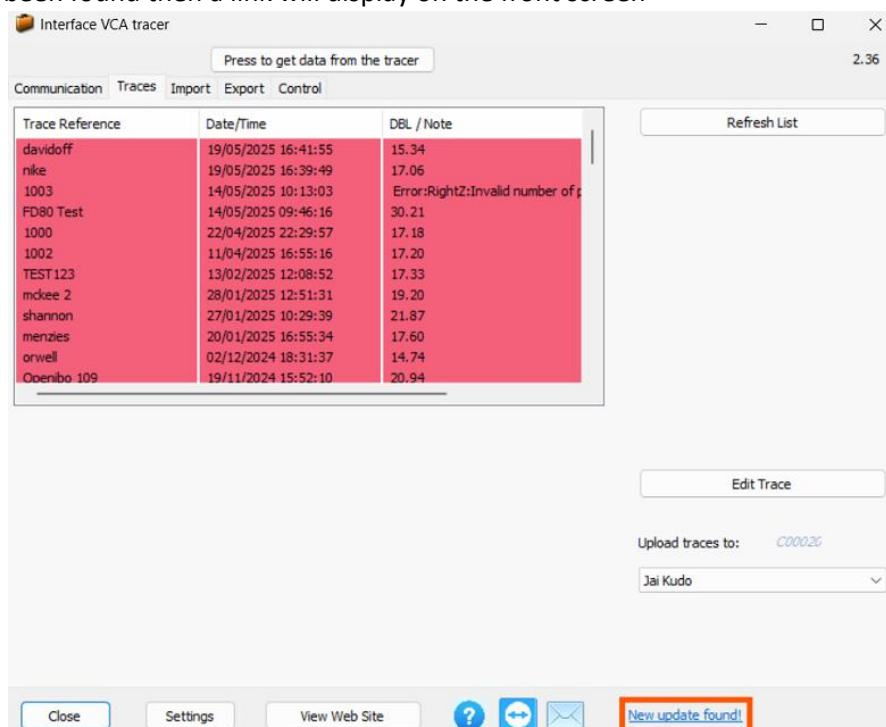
been found then a link will display on the front screen

Interface VCA tracer

Press to get data from the tracer

2.36

Communication Traces Import Export Control

| Trace Reference | Date/Time | DBL / Note |
|---|---|---|
| davidoff | 19/05/2025 16:41:55 | 15.34 |
| nike | 19/05/2025 16:39:49 | 17.06 |
| 1003 | 14/05/2025 10:13:03 | Error:RightZ:Invalid number of p |
| FD80 Test | 14/05/2025 09:46:16 | 30.21 |
| 1000 | 22/04/2025 22:29:57 | 17.18 |
| 1002 | 11/04/2025 16:55:16 | 17.20 |
| TEST123 | 13/02/2025 12:08:52 | 17.33 |
| mckee 2 | 28/01/2025 12:51:31 | 19.20 |
| shannon | 27/01/2025 10:29:39 | 21.87 |
| menzies | 20/01/2025 16:55:34 | 17.60 |
| orwell | 02/12/2024 18:31:37 | 14.74 |
| Openibo 109 | 19/11/2024 15:52:10 | 20.94 |

Refresh List

Edit Trace

Upload traces to: C00020

Jai Kudo

Close Settings View Web Site

New update found!